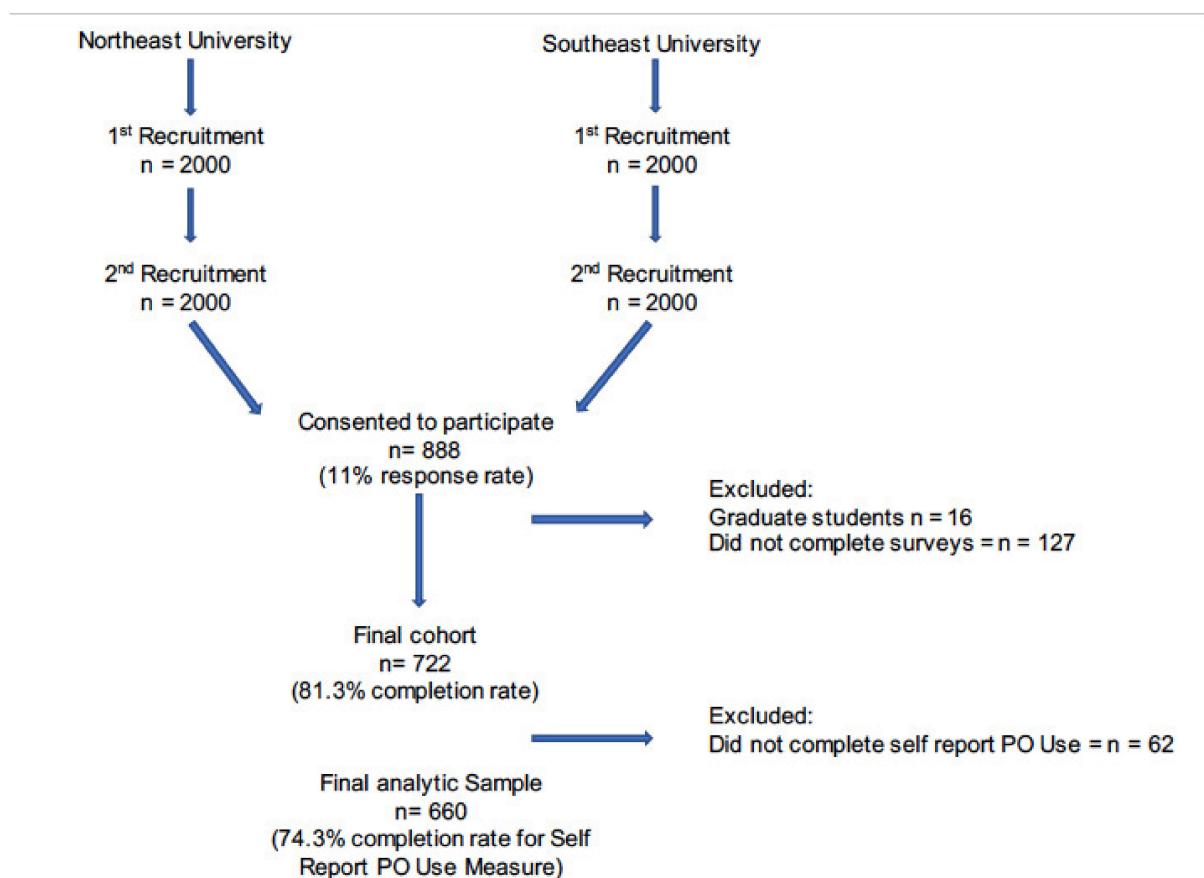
Northeast University

Southeast University

1st Recruitment
n = 2000

1st Recruitment
n = 2000

2nd Recruitment
n = 2000

2nd Recruitment
n = 2000

Consented to participate
n= 888
(11% response rate)

Excluded:
Graduate students n = 16
Did not complete surveys = n = 127

Final cohort
n= 722
(81.3% completion rate)

Excluded:
Did not complete self report PO Use = n = 62

Final analytic Sample
n= 660
(74.3% completion rate for Self Report PO Use Measure)